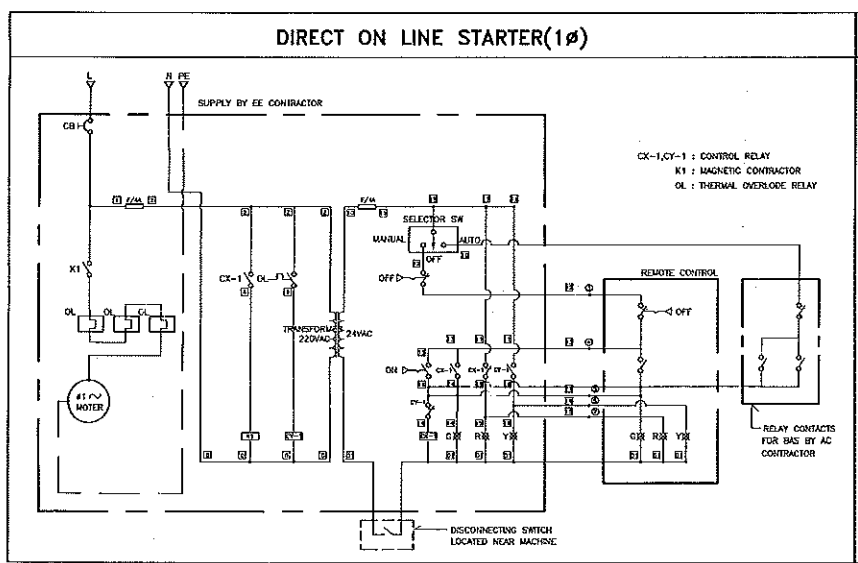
DIRECT ON LINE STARTER(1ø)

L

N PE

SUPPLY BY EE CONTRACTOR

CB

X1

OL OL OL

ø1 MOTER

CX-1,CY-1 : CONTROL RELAY
K1 : MAGNETIC CONTRACTOR
OL : THERMAL OVERLODE RELAY

SELECTOR SW

MANUAL

AUTO

OFF

OFF

CX-1

OL

TRANSFORMER
220VAC
24VAC

ON

CX-1

CY-1

CY-1

REMOTE CONTROL

OFF

GX RX YX

GX RX YX

RELAY CONTACTS FOR BAS BY AC CONTRACTOR

DISCONNECTING SWITCH LOCATED NEAR MACHINE